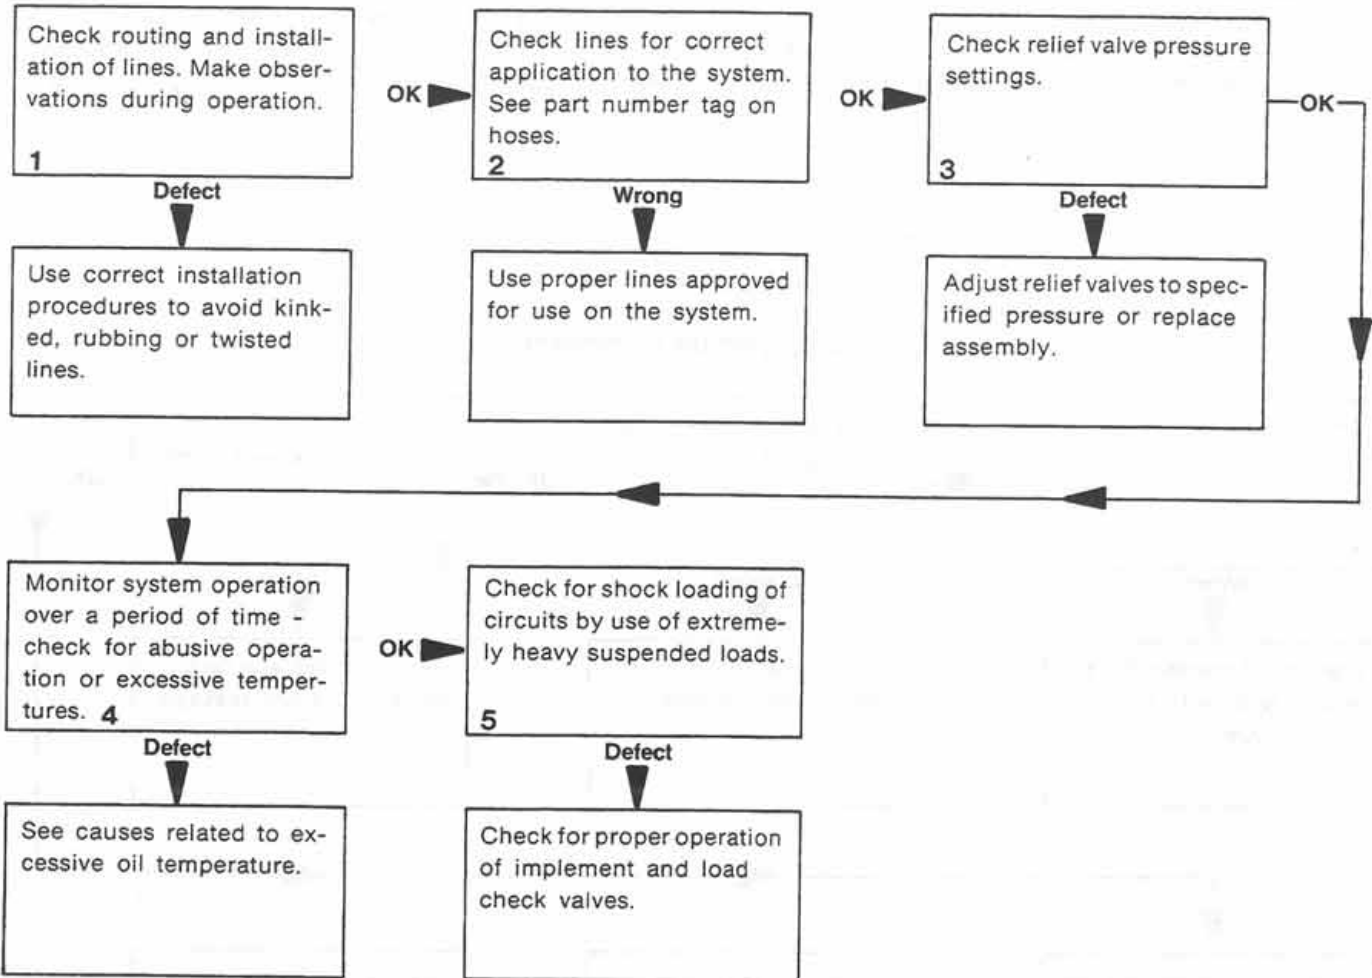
Check routing and installation of lines. Make observations during operation.
1

OK

Check lines for correct application to the system. See part number tag on hoses.
2

OK

Check relief valve pressure settings.
3

OK

Defect

Use correct installation procedures to avoid kinked, rubbing or twisted lines.

Wrong

Use proper lines approved for use on the system.

Defect

Adjust relief valves to specified pressure or replace assembly.

Monitor system operation over a period of time - check for abusive operation or excessive tempertures. 4

OK

Check for shock loading of circuits by use of extremely heavy suspended loads.
5

Defect

See causes related to excessive oil temperature.

Defect

Check for proper operation of implement and load check valves.